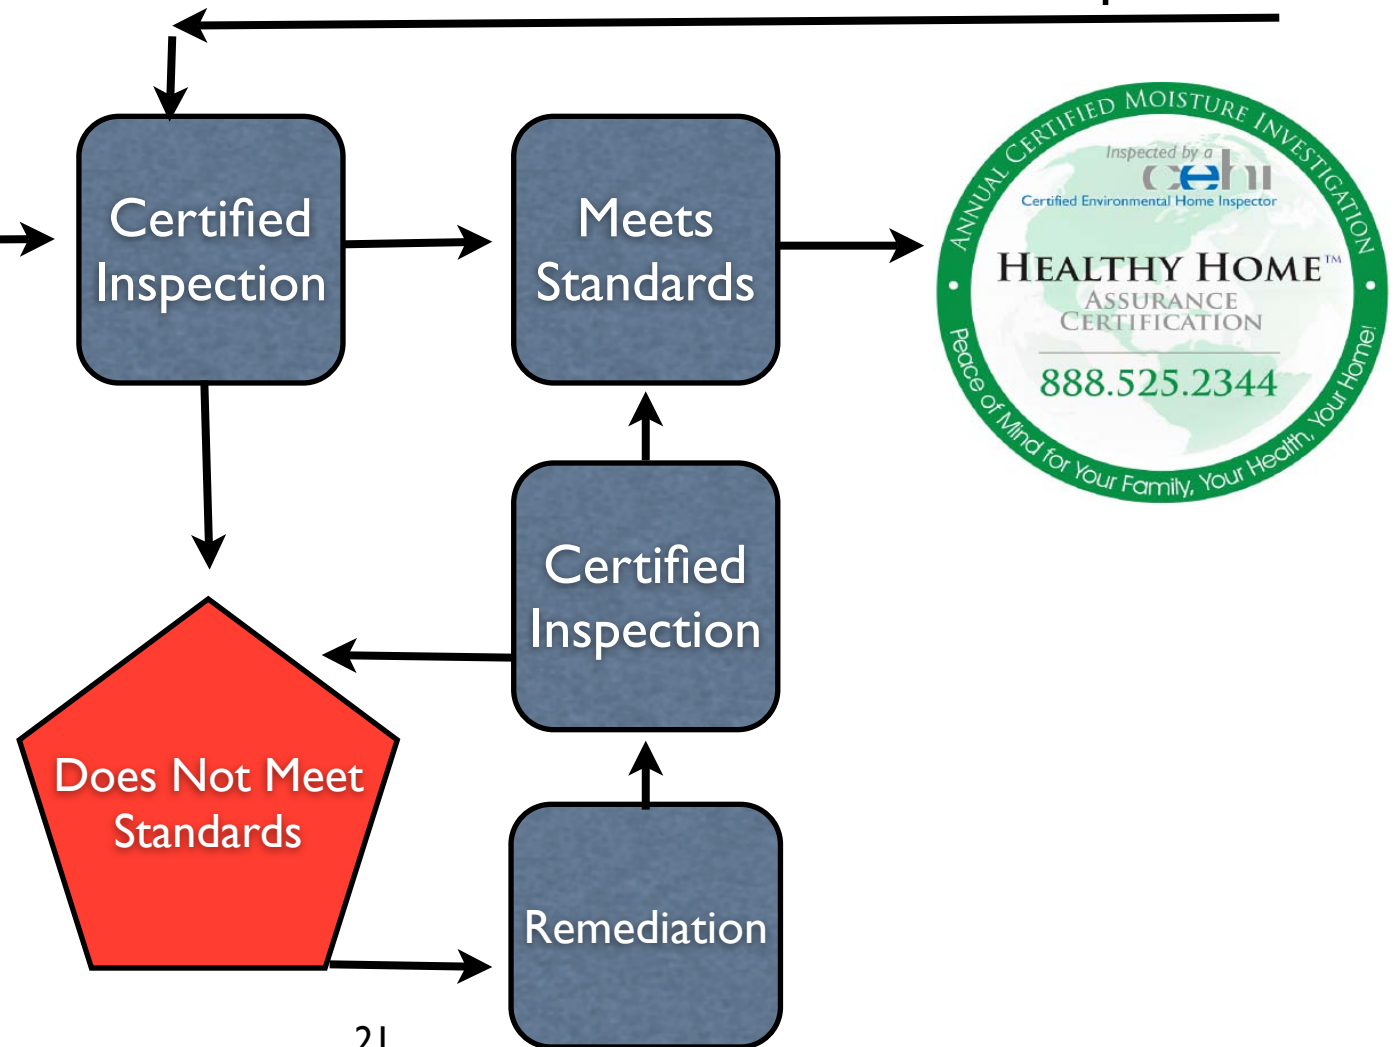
Certified Inspection

Meets Standards

ANNUAL CERTIFIED MOISTURE INVESTIGATION

Inspected by a

cehi

Certified Environmental Home Inspector

HEALTHY HOME™

ASSURANCE CERTIFICATION

888.525.2344

Peace of Mind for Your Family, Your Health, Your Home!

Certified Inspection

Does Not Meet Standards

Remediation

21